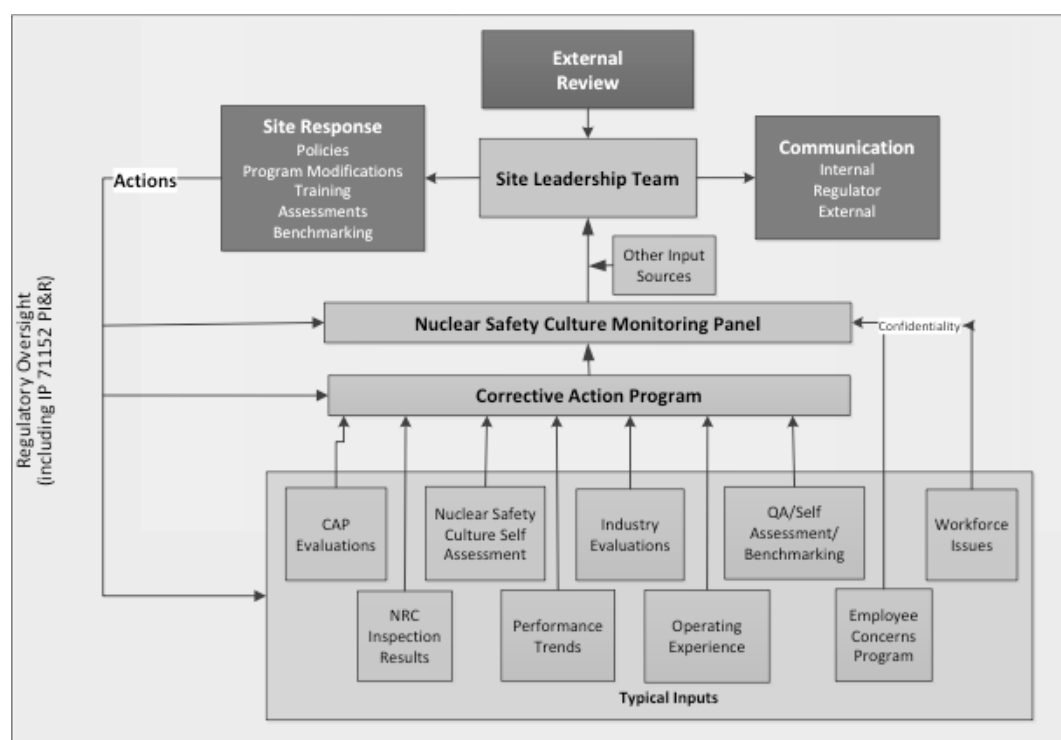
External Review

Site Response
Policies
Program Modifications
Training
Assessments
Benchmarking

Actions

Site Leadership Team

Communication
Internal
Regulator
External

Other Input Sources

Regulatory Oversight (including IP 71152 PI&R)

Nuclear Safety Culture Monitoring Panel

Confidentiality

Corrective Action Program

CAP Evaluations

Nuclear Safety Culture Self Assessment

Industry Evaluations

QA/Self Assessment/ Benchmarking

Workforce Issues

NRC Inspection Results

Performance Trends

Operating Experience

Employee Concerns Program

Typical Inputs